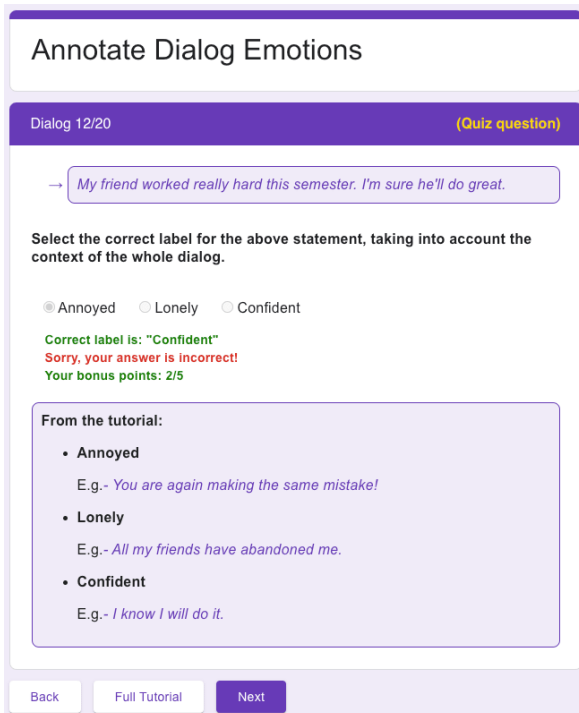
Annotate Dialog Emotions

Dialog 12/20

(Quiz question)

→ My friend worked really hard this semester. I'm sure he'll do great.

Select the correct label for the above statement, taking into account the context of the whole dialog.

Annoyed
Lonely
Confident

Correct label is: "Confident"
Sorry, your answer is incorrect!
Your bonus points: 2/5

From the tutorial:

- Annoyed

E.g.- You are again making the same mistake!

- Lonely

E.g.- All my friends have abandoned me.

- Confident

E.g.- I know I will do it.

Back
Full Tutorial
Next